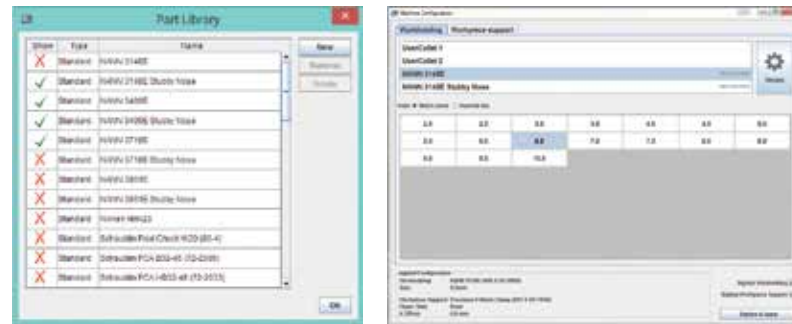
Part Library

| Show | Type | Name |
|---|---|---|
| X | Standard | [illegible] |
| ✓ | Standard | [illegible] Stubby Nose |
| X | Standard | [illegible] |
| ✓ | Standard | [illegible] Stubby Nose |
| ✓ | Standard | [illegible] |
| X | Standard | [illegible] Stubby Nose |
| X | Standard | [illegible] |
| X | Standard | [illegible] Stubby Nose |
| X | Standard | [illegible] |
| X | Standard | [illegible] |
| X | Standard | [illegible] |
| X | Standard | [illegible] |

New
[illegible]
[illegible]
OK

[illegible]

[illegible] | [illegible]

UserCollet 1
UserCollet 2
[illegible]
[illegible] Stubby Nose

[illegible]

| 2.0 | 2.5 | 3.0 | 3.5 | 4.0 | 4.5 | 5.0 |
|---|---|---|---|---|---|---|
| 5.5 | 6.0 | 6.5 | 7.0 | 7.5 | 8.0 | 9.0 |
| 9.5 | 10.0 | 10.5 | | | | |

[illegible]